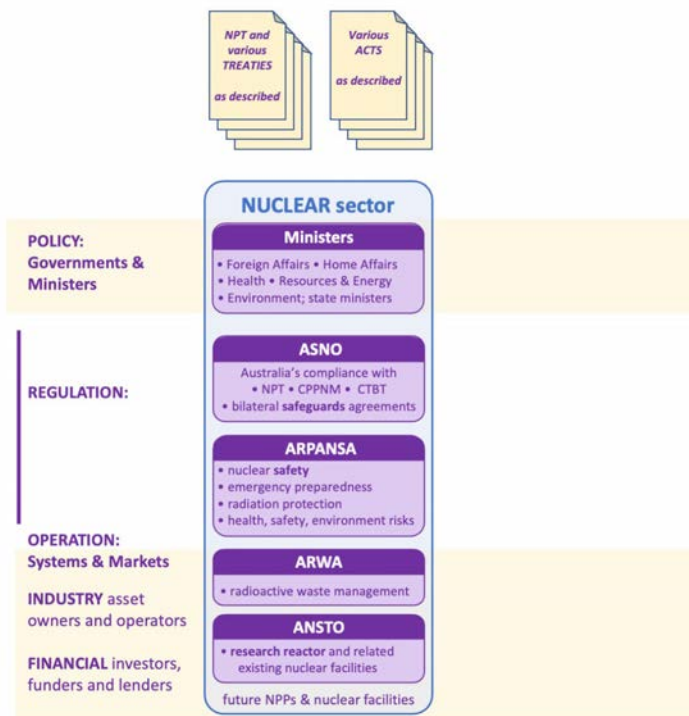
NPT and various TREATIES

as described

Various ACTS

as described

NUCLEAR sector

POLICY: Governments & Ministers

Ministers
• Foreign Affairs • Home Affairs
• Health • Resources & Energy
• Environment; state ministers

REGULATION:

ASNO
Australia's compliance with
• NPT • CPPNM • CTBT
• bilateral safeguards agreements

ARPANSA
• nuclear safety
• emergency preparedness
• radiation protection
• health, safety, environment risks

OPERATION: Systems & Markets

INDUSTRY asset owners and operators

FINANCIAL investors, funders and lenders

ARWA
• radioactive waste management

ANSTO
• research reactor and related existing nuclear facilities

future NPPs & nuclear facilities